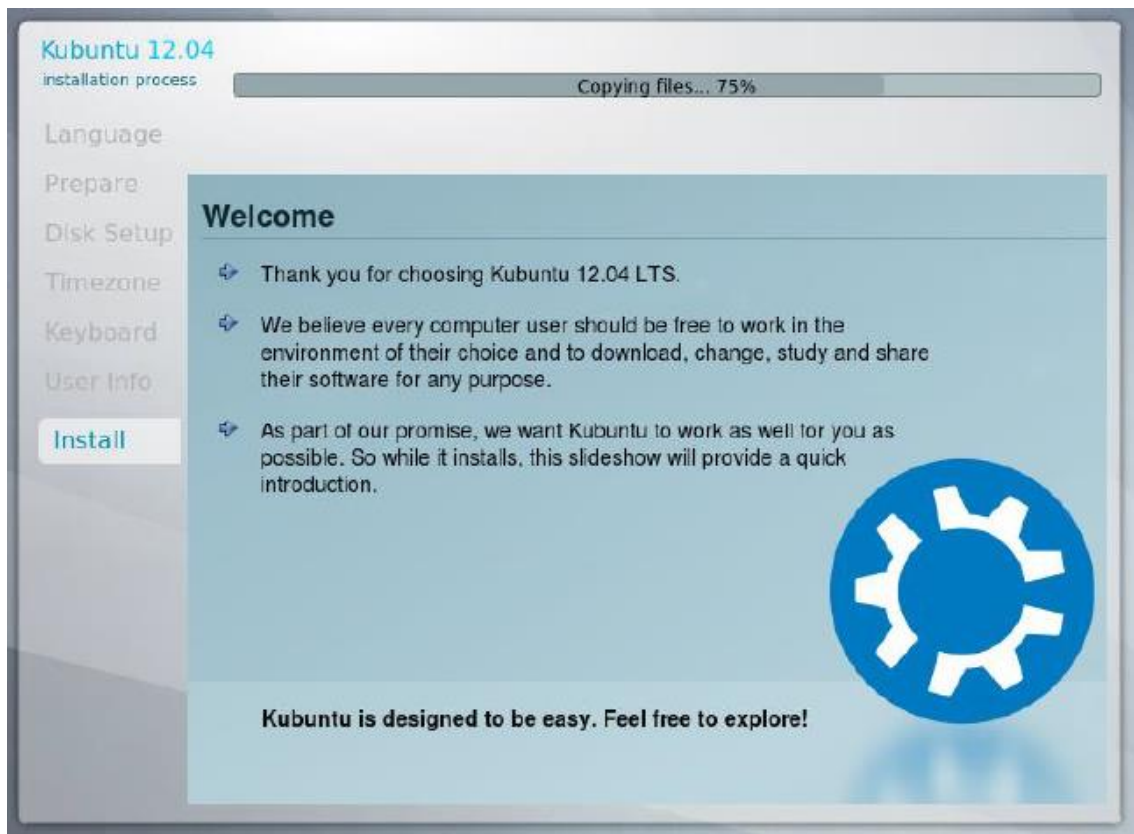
Kubuntu 12.04
installation process

Copying files... 75%

Language
Prepare
Disk Setup
Timezone
Keyboard
User Info
Install

Welcome

Thank you for choosing Kubuntu 12.04 LTS.

We believe every computer user should be free to work in the environment of their choice and to download, change, study and share their software for any purpose.

As part of our promise, we want Kubuntu to work as well for you as possible. So while it installs, this slideshow will provide a quick introduction.

Kubuntu is designed to be easy. Feel free to explore!